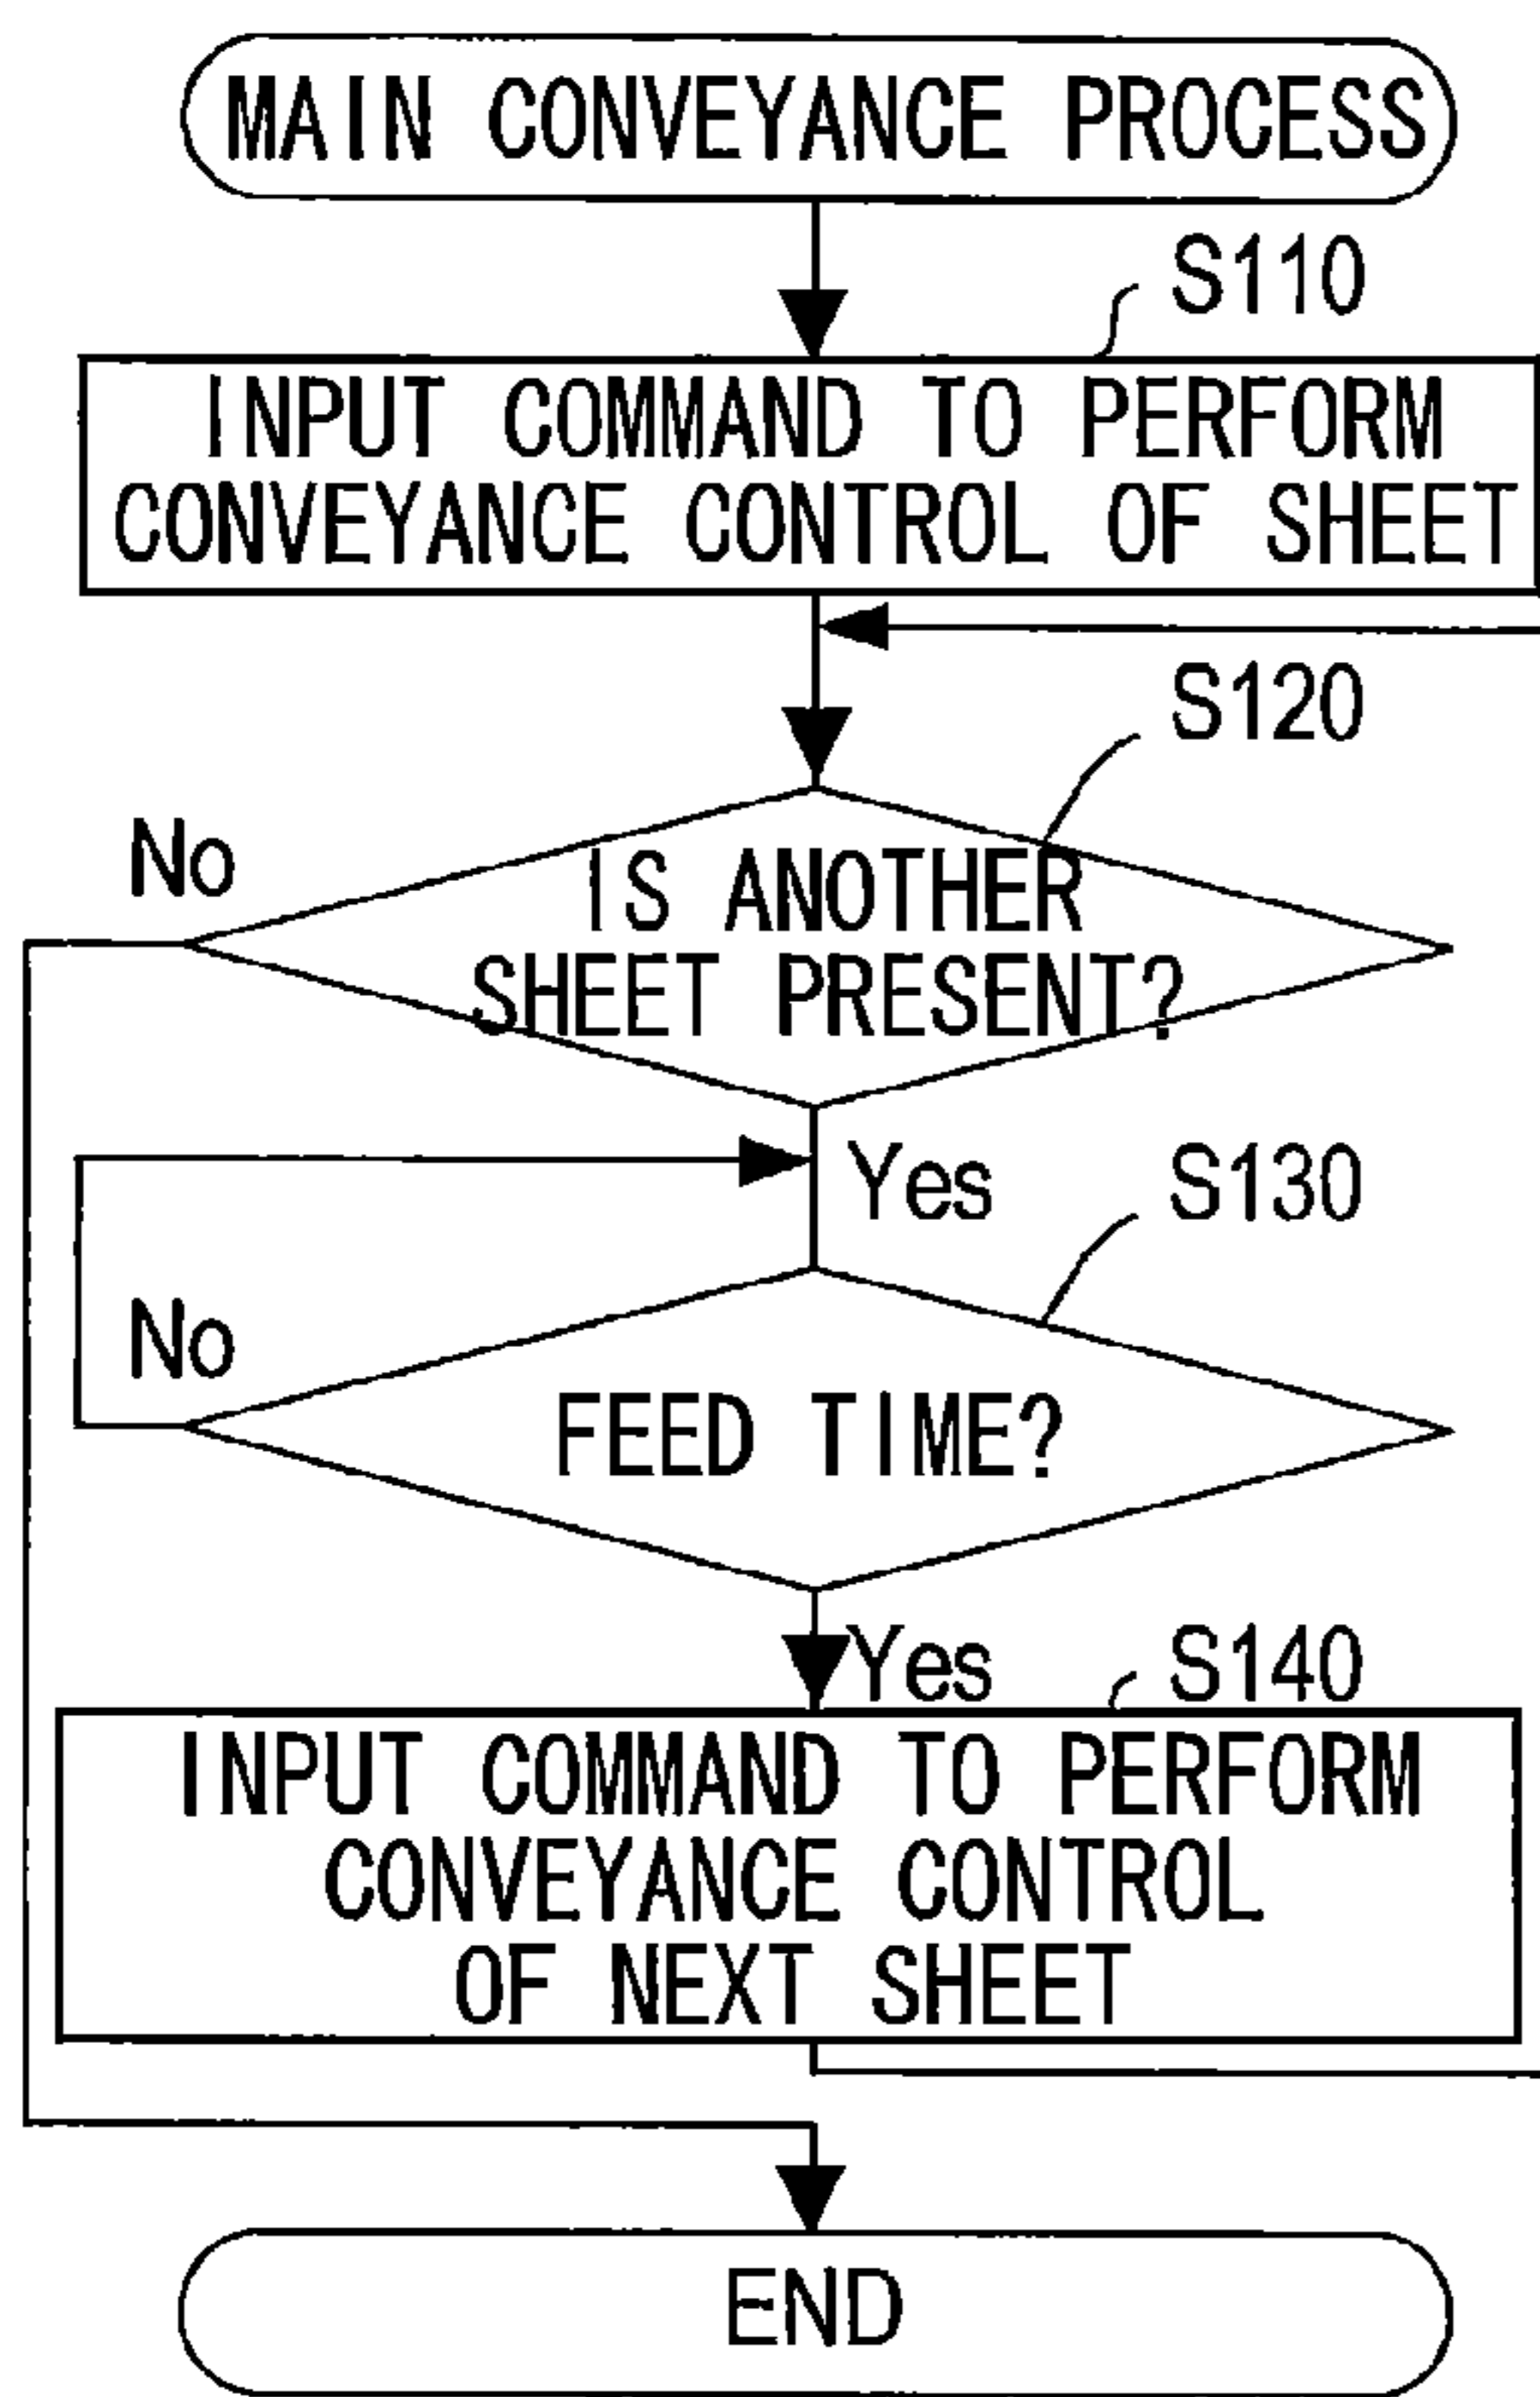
MAIN CONVEYANCE PROCESS

S110

INPUT COMMAND TO PERFORM CONVEYANCE CONTROL OF SHEET

S120

No

IS ANOTHER SHEET PRESENT?

Yes

S130

No

FEED TIME?

Yes

S140

INPUT COMMAND TO PERFORM CONVEYANCE CONTROL OF NEXT SHEET

END